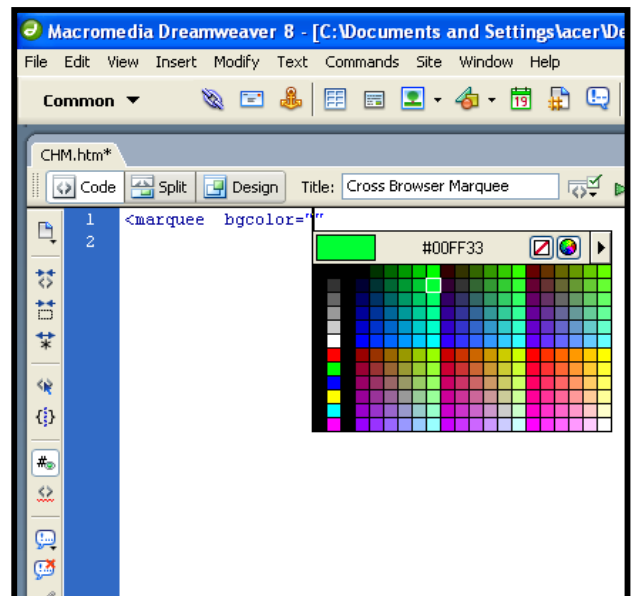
Macromedia Dreamweaver 8 - [C:\Documents and Settings\acer\De

File Edit View Insert Modify Text Commands Site Window Help

Common

CHM.htm*

Code Split Design Title: Cross Browser Marquee

1 <marquee bgcolor=""
2

#00FF33